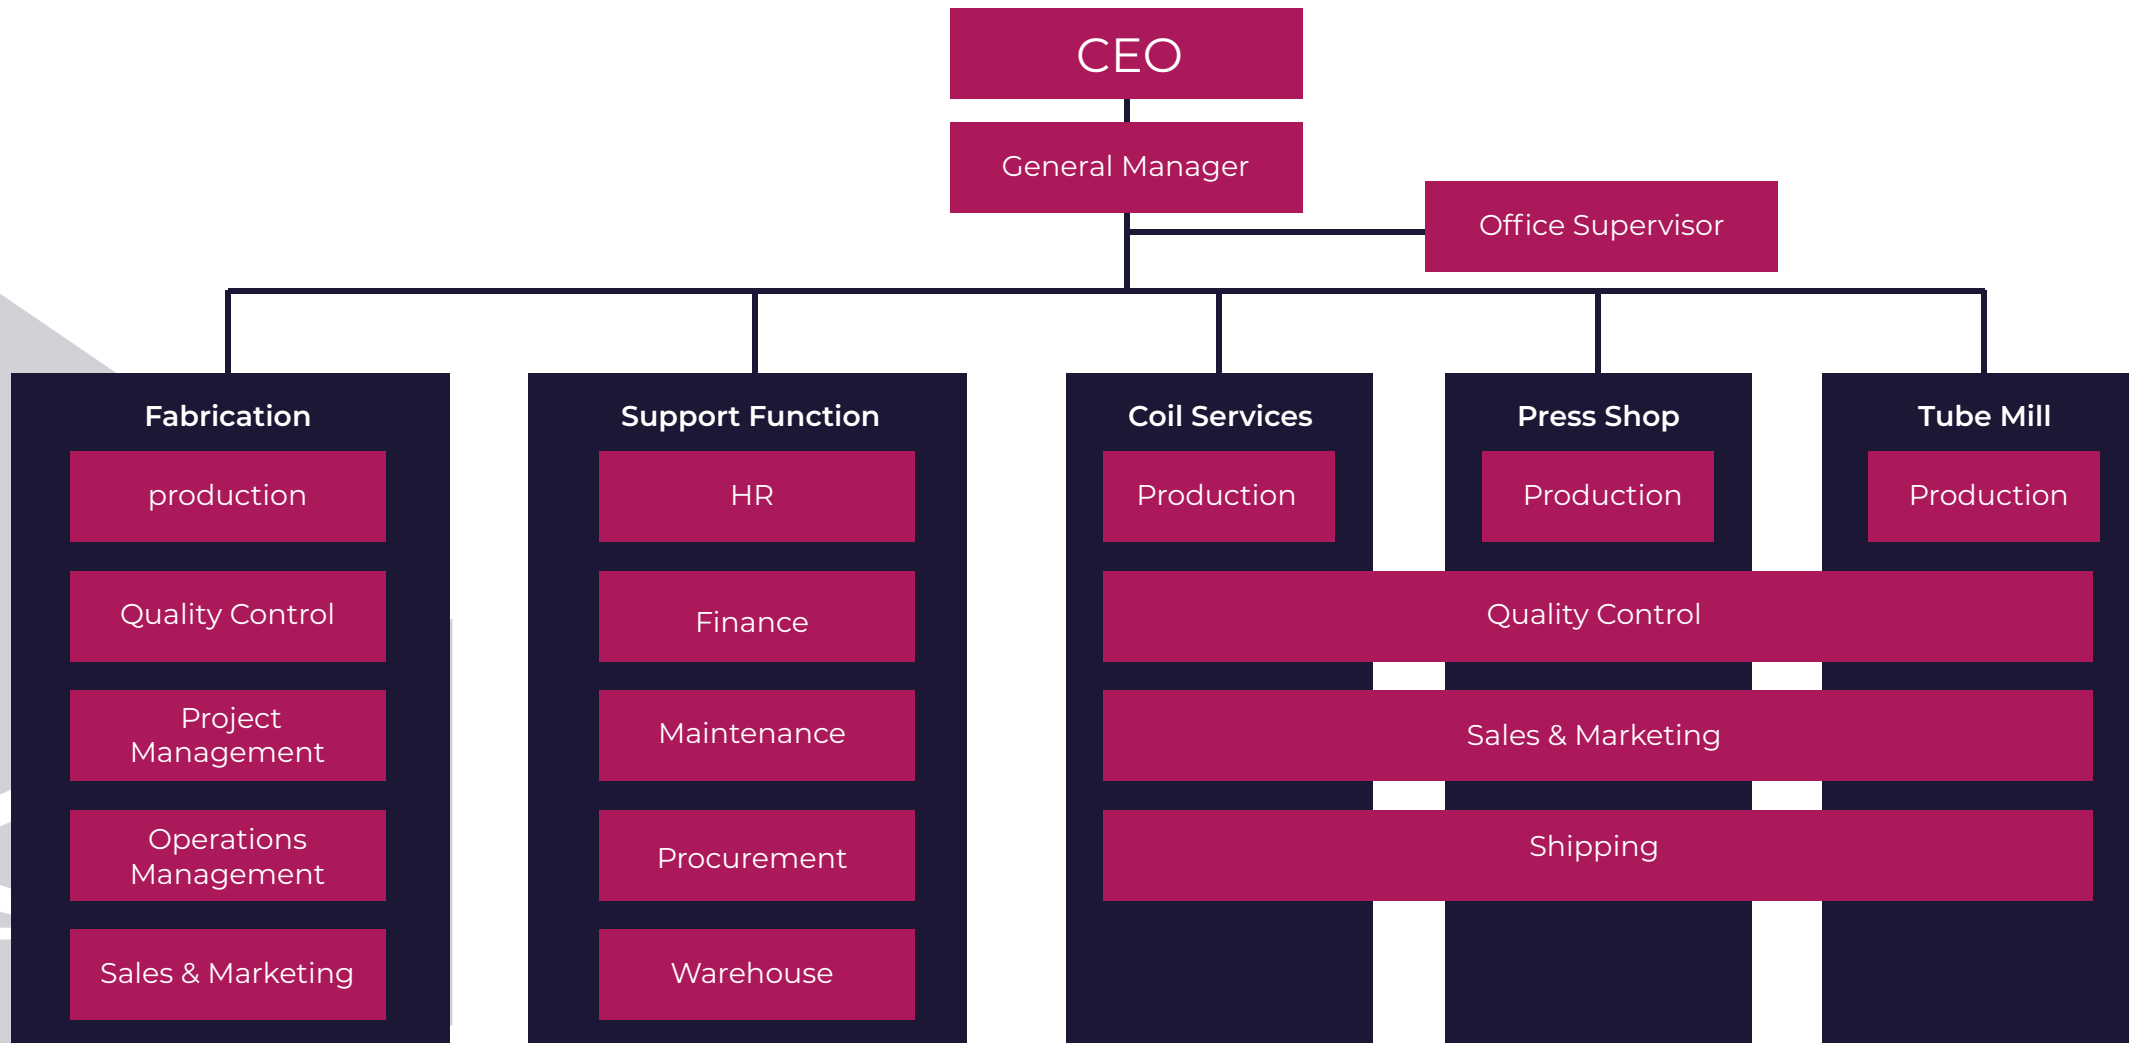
CEO

General Manager

Office Supervisor

Fabrication
production
Quality Control
Project Management
Operations Management
Sales & Marketing

Support Function
HR
Finance
Maintenance
Procurement
Warehouse

Coil Services
Production

Press Shop
Production

Tube Mill
Production

Quality Control

Sales & Marketing

Shipping